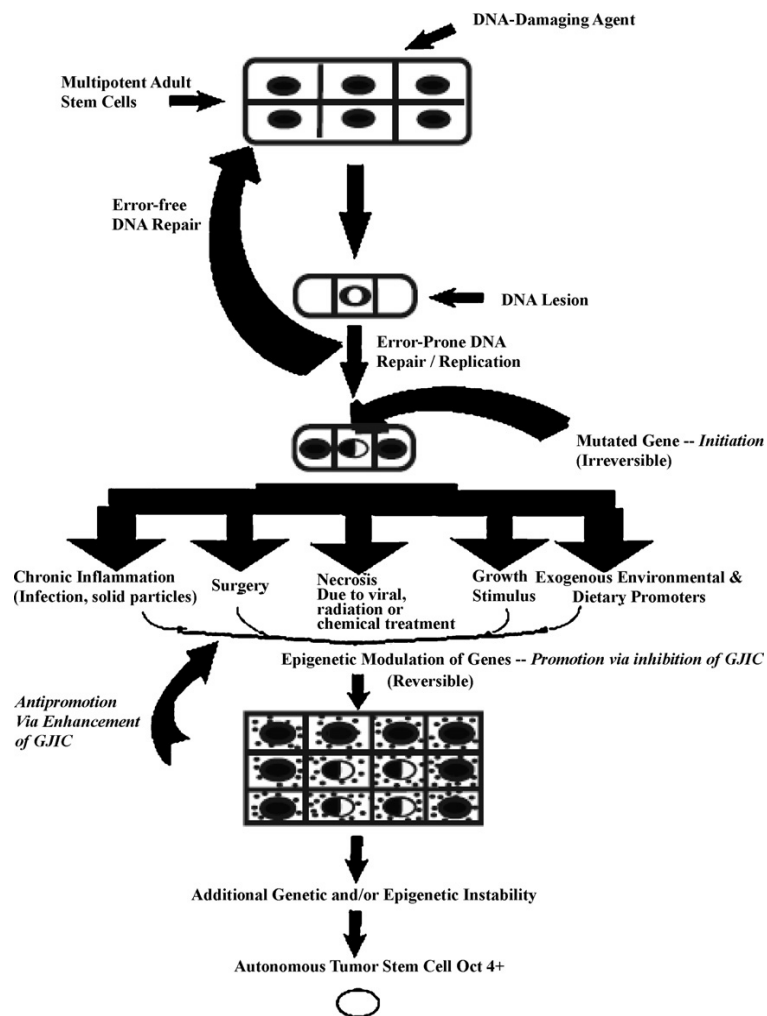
DNA-Damaging Agent

Multipotent Adult Stem Cells

Error-free DNA Repair

DNA Lesion

Error-Prone DNA Repair / Replication

Mutated Gene -- *Initiation* (Irreversible)

Chronic Inflammation (Infection, solid particles)

Surgery

Necrosis Due to viral, radiation or chemical treatment

Growth Stimulus

Exogenous Environmental & Dietary Promoters

Epigenetic Modulation of Genes -- *Promotion via inhibition of GJIC* (Reversible)

*Antipromotion Via Enhancement of GJIC*

Additional Genetic and/or Epigenetic Instability

Autonomous Tumor Stem Cell Oct 4+